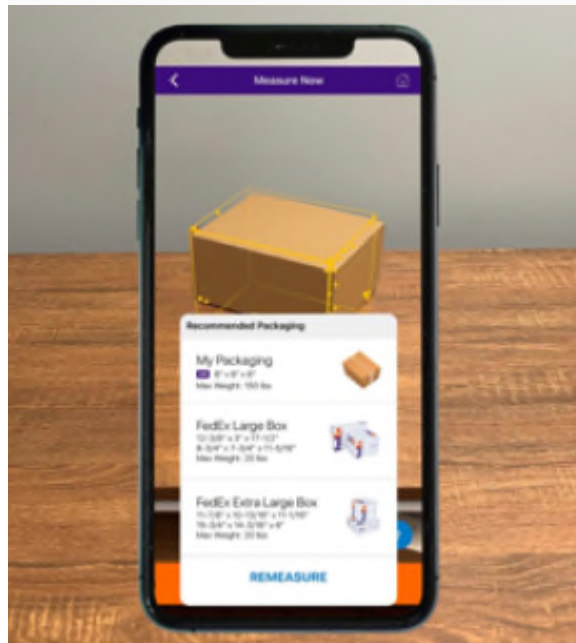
Measure Now

Recommended Packaging

My Packaging
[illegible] 6" x 6" x 6"
Max Weight: 150 lbs

FedEx Large Box
12-3/8" x 3" x 17-1/2"
8-3/4" x 7-3/4" x 11-5/16"
Max Weight: 20 lbs

FedEx Extra Large Box
11-7/8" x 10-13/16" x 11-1/16"
15-3/4" x 14-5/16" x 6"
Max Weight: 20 lbs

REMEASURE